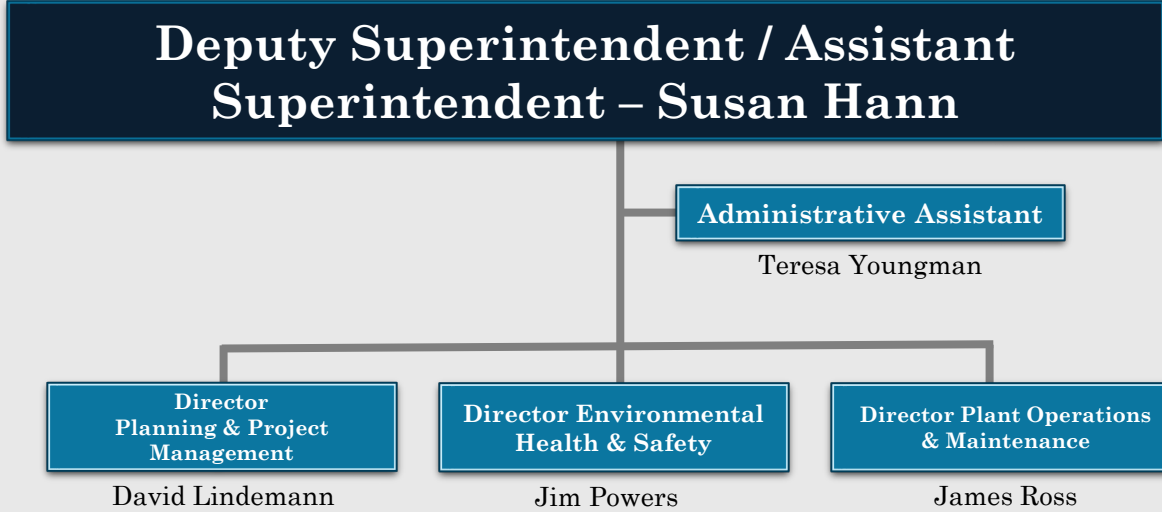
Deputy Superintendent / Assistant Superintendent – Susan Hann

Administrative Assistant

Teresa Youngman

Director Planning & Project Management

David Lindemann

Director Environmental Health & Safety

Jim Powers

Director Plant Operations & Maintenance

James Ross